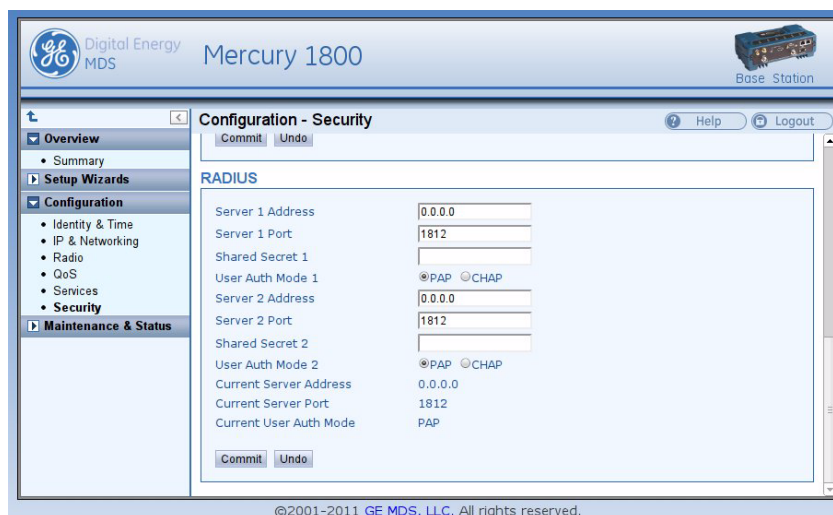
Digital Energy MDS

Mercury 1800

Base Station

Overview
• Summary
Setup Wizards
Configuration
• Identity & Time
• IP & Networking
• Radio
• QoS
• Services
• Security
Maintenance & Status

Configuration - Security

Help

Logout

Commit Undo

RADIUS

| | |
|---|---|
| Server 1 Address | 0.0.0.0 |
| Server 1 Port | 1812 |
| Shared Secret 1 | |
| User Auth Mode 1 | PAP CHAP |
| Server 2 Address | 0.0.0.0 |
| Server 2 Port | 1812 |
| Shared Secret 2 | |
| User Auth Mode 2 | PAP CHAP |
| Current Server Address | 0.0.0.0 |
| Current Server Port | 1812 |
| Current User Auth Mode | PAP |

Commit Undo

©2001-2011 GE MDS, LLC. All rights reserved.